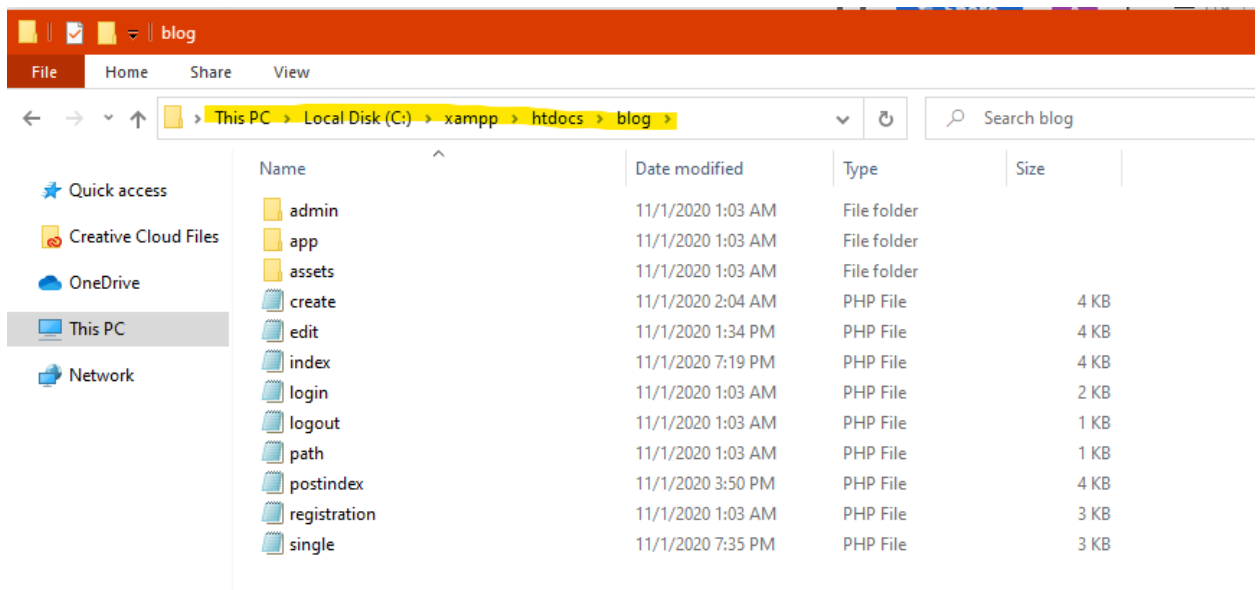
blog

File Home Share View

This PC > Local Disk (C:) > xampp > htdocs > blog >

Search blog

Quick access
Creative Cloud Files
OneDrive
This PC
Network

| Name | Date modified | Type | Size |
|---|---|---|---|
| admin | 11/1/2020 1:03 AM | File folder | |
| app | 11/1/2020 1:03 AM | File folder | |
| assets | 11/1/2020 1:03 AM | File folder | |
| create | 11/1/2020 2:04 AM | PHP File | 4 KB |
| edit | 11/1/2020 1:34 PM | PHP File | 4 KB |
| index | 11/1/2020 7:19 PM | PHP File | 4 KB |
| login | 11/1/2020 1:03 AM | PHP File | 2 KB |
| logout | 11/1/2020 1:03 AM | PHP File | 1 KB |
| path | 11/1/2020 1:03 AM | PHP File | 1 KB |
| postindex | 11/1/2020 3:50 PM | PHP File | 4 KB |
| registration | 11/1/2020 1:03 AM | PHP File | 3 KB |
| single | 11/1/2020 7:35 PM | PHP File | 3 KB |